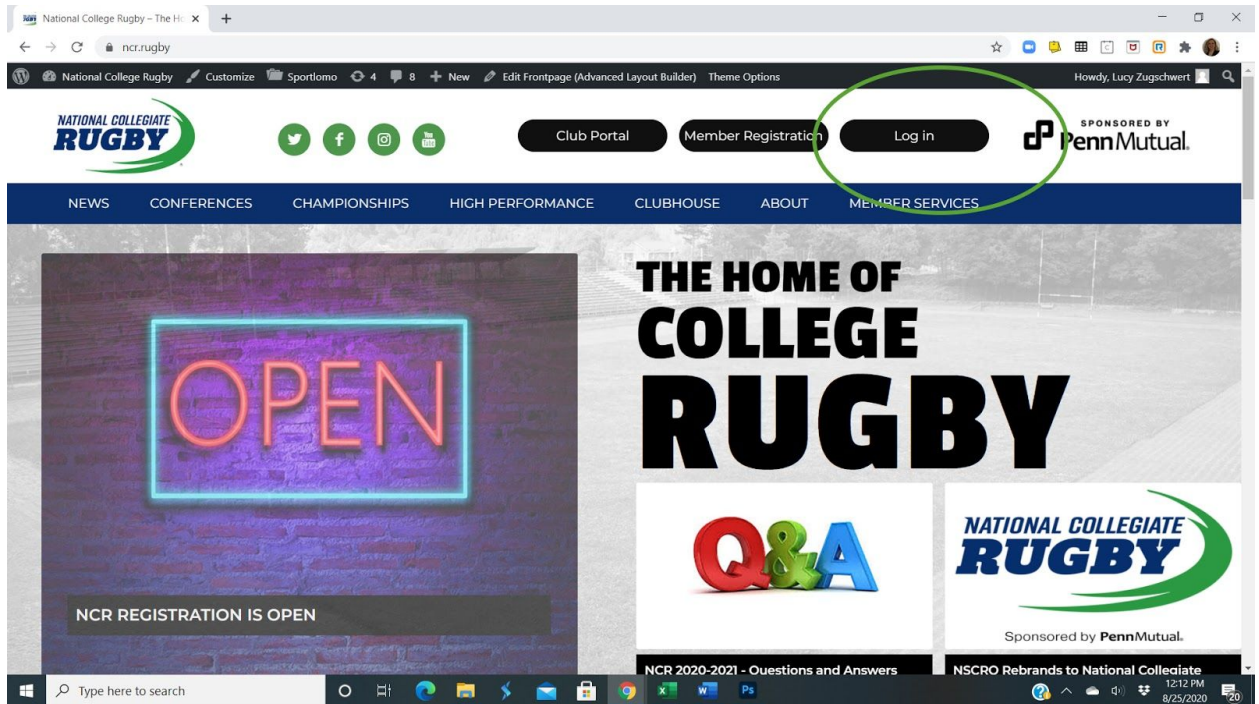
National College Rugby – The Ho ×
+
ncr.rugby

National College Rugby  Customize  Sportlomo  4  8  New  Edit Frontpage (Advanced Layout Builder)  Theme Options
Howdy, Lucy Zugschwert

NATIONAL COLLEGIATE RUGBY

Club Portal
Member Registration
Log in

SPONSORED BY PennMutual.

NEWS  CONFERENCES  CHAMPIONSHIPS  HIGH PERFORMANCE  CLUBHOUSE  ABOUT  MEMBER SERVICES

OPEN

NCR REGISTRATION IS OPEN

THE HOME OF COLLEGE RUGBY

Q&A

NATIONAL COLLEGIATE RUGBY

Sponsored by PennMutual.

NCR 2020-2021 - Questions and Answers

NSCRO Rebrands to National Collegiate

Type here to search

12:12 PM
8/25/2020
20